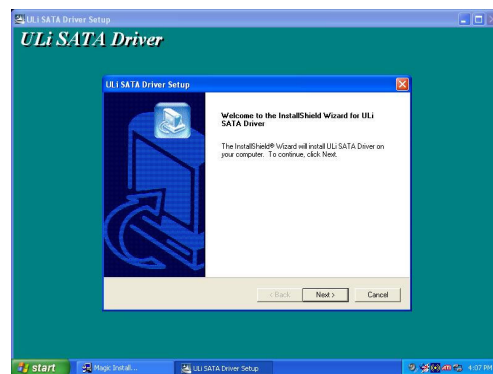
ULi SATA Driver Setup

ULi SATA Driver

ULi SATA Driver Setup

Welcome to the InstallShield Wizard for ULi SATA Driver

The InstallShield® Wizard will install ULi SATA Driver on your computer. To continue, click Next.

< Back

Next >

Cancel

start

Magic Install...

ULi SATA Driver Setup

4:07 PM